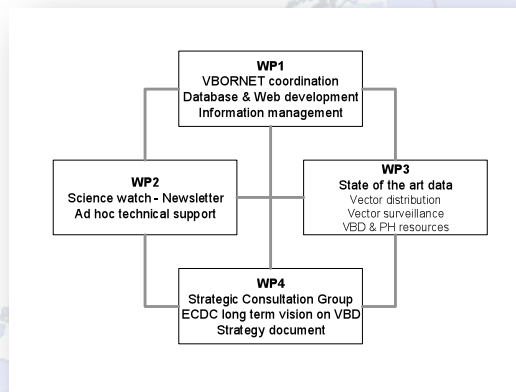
WP1
VBORNET coordination
Database & Web development
Information management

WP2
Science watch - Newsletter
Ad hoc technical support

WP3
State of the art data
Vector distribution
Vector surveillance
VBD & PH resources

WP4
Strategic Consultation Group
ECDC long term vision on VBD
Strategy document